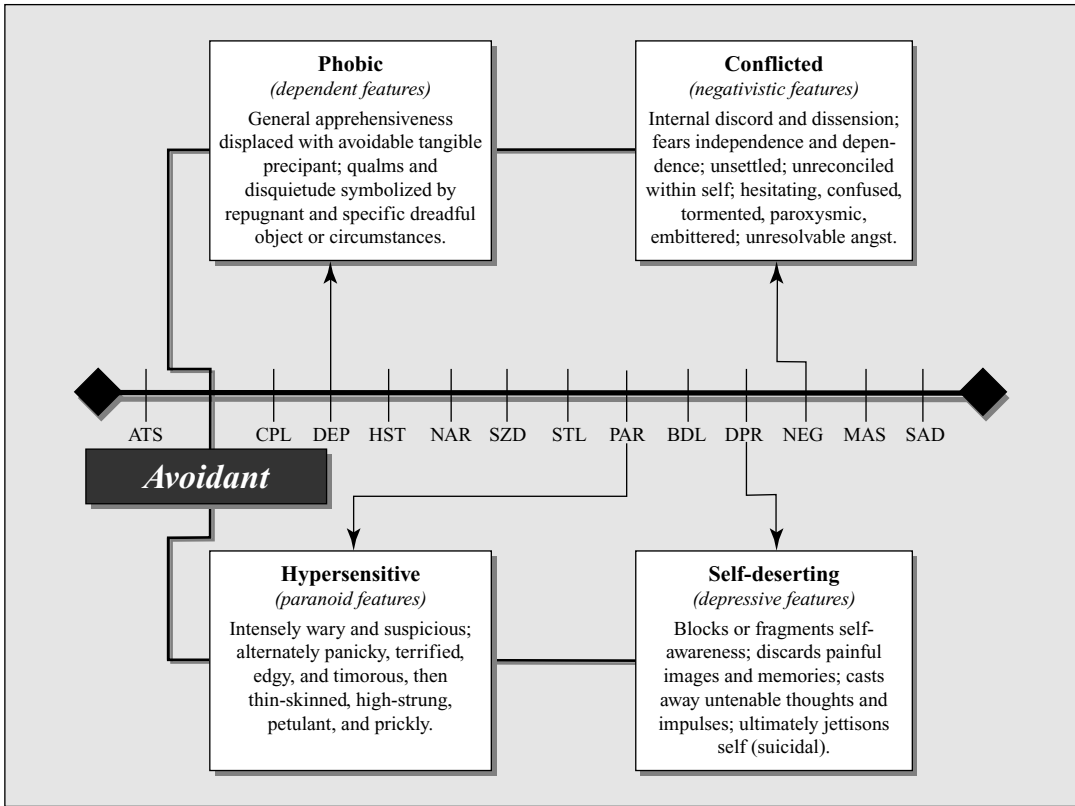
Phobic
(dependent features)
General apprehensiveness displaced with avoidable tangible precipant; qualms and disquietude symbolized by repugnant and specific dreadful object or circumstances.

Conflicted
(negativistic features)
Internal discord and dissension; fears independence and dependence; unsettled; unreconciled within self; hesitating, confused, tormented, paroxysmic, embittered; unresolvable angst.

ATS CPL DEP HST NAR SZD STL PAR BDL DPR NEG MAS SAD

Avoidant

Hypersensitive
(paranoid features)
Intensely wary and suspicious; alternately panicky, terrified, edgy, and timorous, then thin-skinned, high-strung, petulant, and prickly.

Self-deserting
(depressive features)
Blocks or fragments self-awareness; discards painful images and memories; casts away untenable thoughts and impulses; ultimately jettisons self (suicidal).